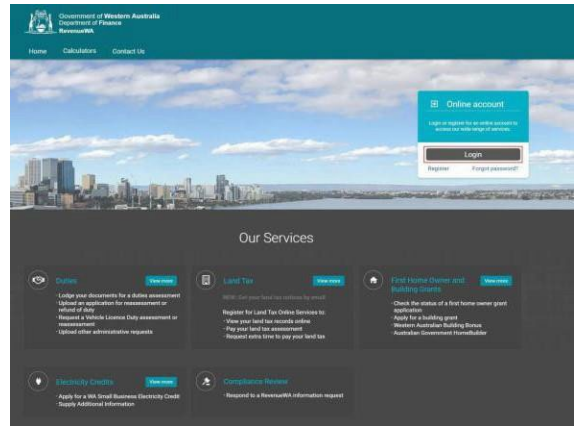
Government of Western Australia
Department of Finance
RevenueWA

Home Calculators Contact Us

Online account

Login or register for an online account to access our wide range of services.

Login

Register Forgot password?

Our Services

Duties View more

- Lodge your documents for a duties assessment
- Upload an application for reassessment or refund of duty
- Request a Vehicle Licence Duty assessment or reassessment
- Upload other administrative requests

Land Tax View more

NEW: Get your land tax notices by email

Register for Land Tax Online Services to:
- View your land tax records online
- Pay your land tax assessment
- Request extra time to pay your land tax

First Home Owner and Building Grants View more

- Check the status of a first home owner grant application
- Apply for a building grant
- Western Australian Building Bonus
- Australian Government HomeBuilder

Electricity Credits View more

- Apply for a WA Small Business Electricity Credit
- Supply Additional Information

Compliance Review

- Respond to a RevenueWA information request